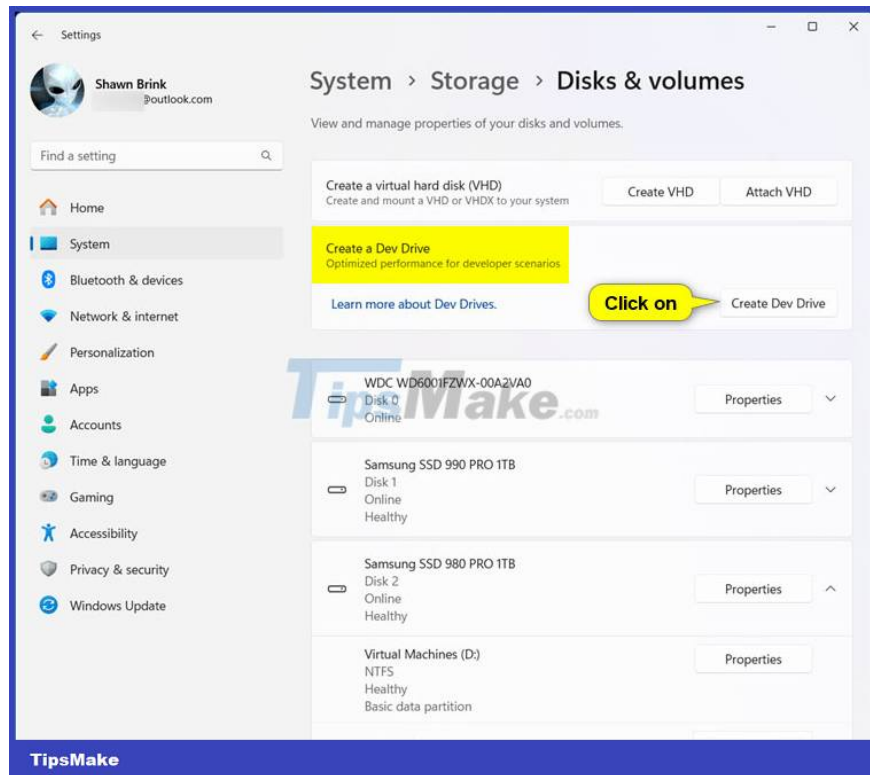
Settings

Shawn Brink
@outlook.com

Find a setting

Home
System
Bluetooth & devices
Network & internet
Personalization
Apps
Accounts
Time & language
Gaming
Accessibility
Privacy & security
Windows Update

System › Storage › Disks & volumes

View and manage properties of your disks and volumes.

Create a virtual hard disk (VHD)
Create and mount a VHD or VHDX to your system

Create VHD | Attach VHD

Create a Dev Drive
Optimized performance for developer scenarios

Learn more about Dev Drives.

Click on

Create Dev Drive

TipsMake.com

WDC WD6001FZWX-00A2VA0
Disk 0
Online

Properties

Samsung SSD 990 PRO 1TB
Disk 1
Online
Healthy

Properties

Samsung SSD 980 PRO 1TB
Disk 2
Online
Healthy

Properties

Virtual Machines (D:)
NTFS
Healthy
Basic data partition

Properties

TipsMake